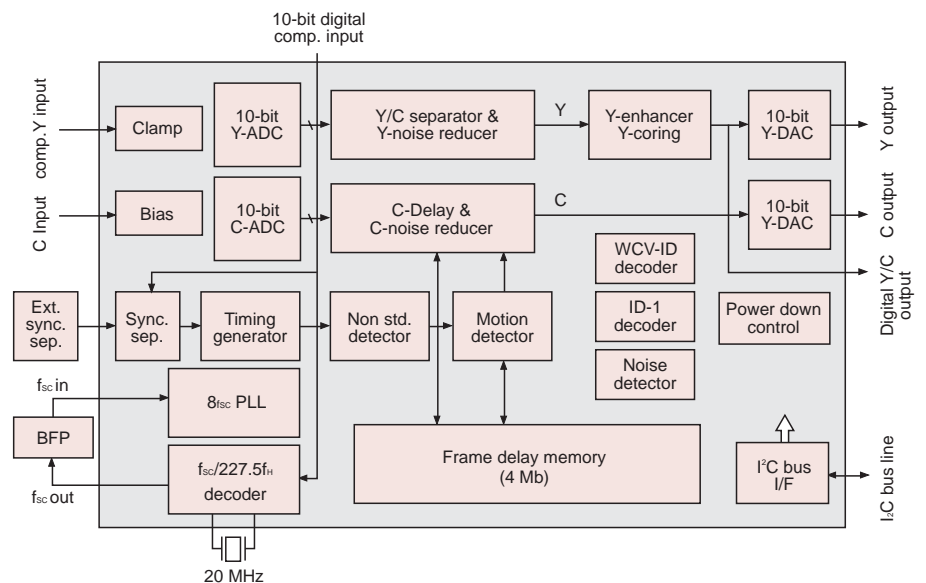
10-bit digital comp. input

comp. Y input

Clamp

10-bit Y-ADC

Y/C separator & Y-noise reducer

Y

Y-enhancer Y-coring

10-bit Y-DAC

Y output

C Input

Bias

10-bit C-ADC

C-Delay & C-noise reducer

C

10-bit Y-DAC

C output

WCV-ID decoder

Digital Y/C output

Ext. sync. sep.

Sync. sep.

Timing generator

Non std. detector

Motion detector

ID-1 decoder

Power down control

Noise detector

$f_{sc}$ in

$8f_{sc}$ PLL

BFP

Frame delay memory (4 Mb)

$I^2C$ bus I/F

$I_2C$ bus line

$f_{sc}$ out

$f_{sc}/227.5f_H$ decoder

20 MHz